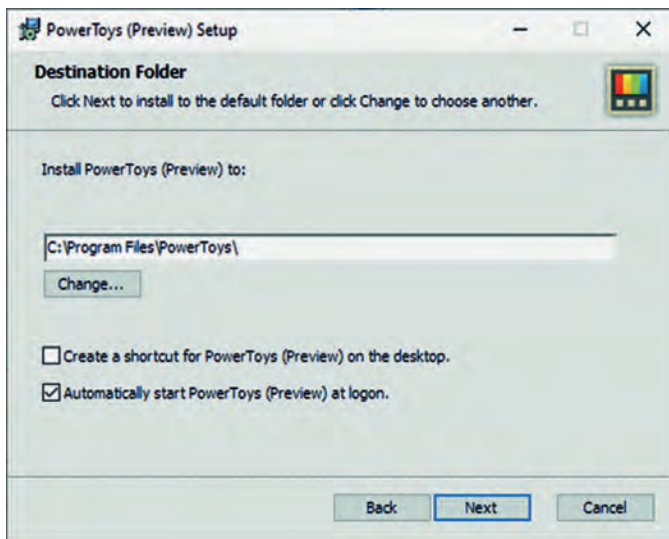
PowerToys (Preview) Setup

Destination Folder

Click Next to install to the default folder or click Change to choose another.

Install PowerToys (Preview) to:

C:\Program Files\PowerToys\

Change...

Create a shortcut for PowerToys (Preview) on the desktop.

Automatically start PowerToys (Preview) at logon.

Back Next Cancel